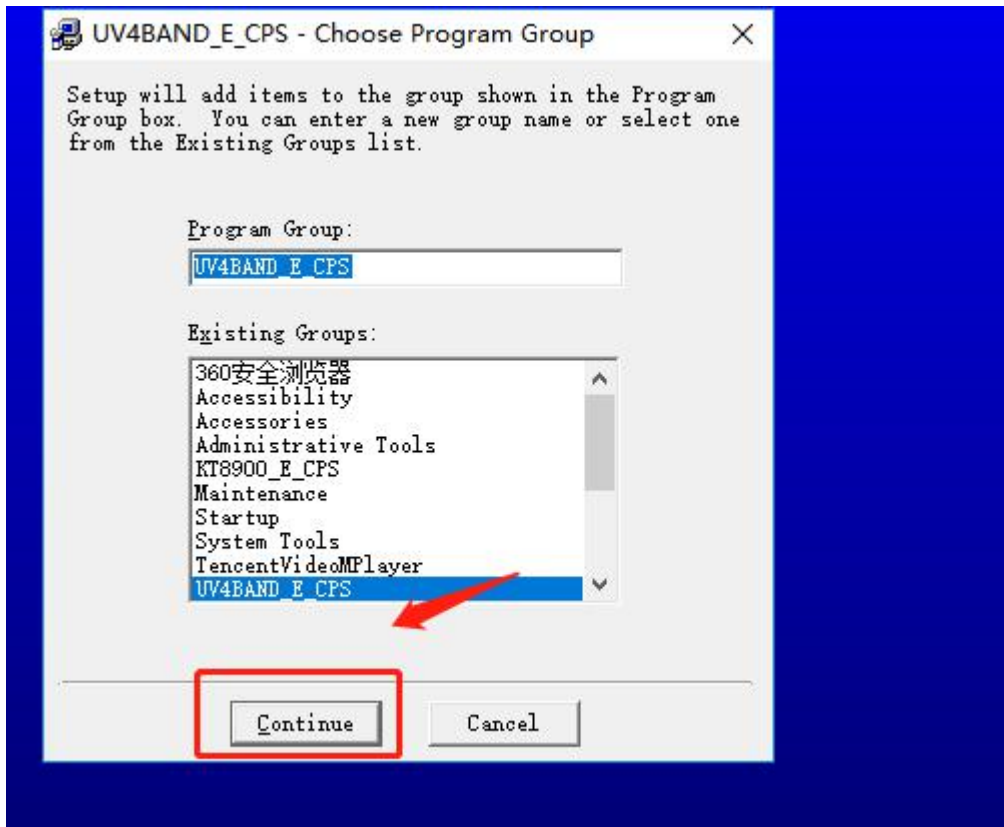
UV4BAND_E_CPS - Choose Program Group ×

Setup will add items to the group shown in the Program Group box. You can enter a new group name or select one from the Existing Groups list.

Program Group:

UV4BAND_E_CPS

Existing Groups:

360安全浏览器
Accessibility
Accessories
Administrative Tools
KT8900_E_CPS
Maintenance
Startup
System Tools
TencentVideoMPlayer
UV4BAND_E_CPS

Continue

Cancel